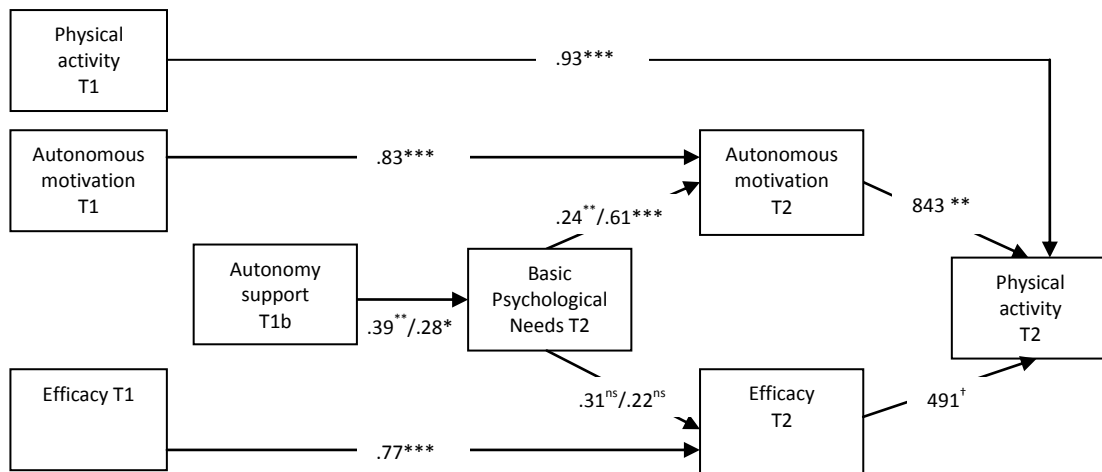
Physical activity T1

.93***

Autonomous motivation T1

.83***

Autonomous motivation T2

.24$^{**}$/.61***

843 **

Autonomy support T1b

Basic Psychological Needs T2

.39$^{**}$/.28*

Physical activity T2

Efficacy T1

.31$^{ns}$/.22$^{ns}$

Efficacy T2

491$^{†}$

.77***